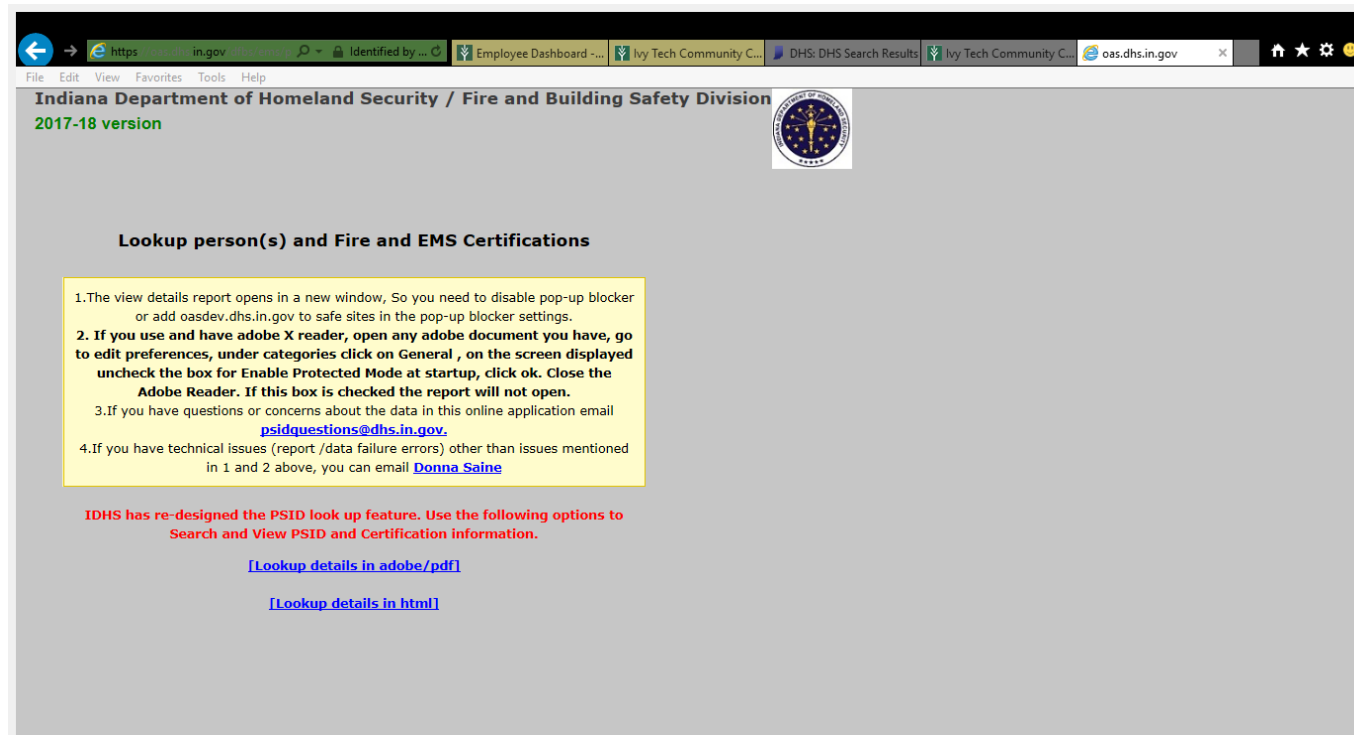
https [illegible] in.gov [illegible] Identified by ...

Employee Dashboard - ... | Ivy Tech Community C... | DHS: DHS Search Results | Ivy Tech Community C... | oas.dhs.in.gov ×

File Edit View Favorites Tools Help

Indiana Department of Homeland Security / Fire and Building Safety Division
2017-18 version

INDIANA DEPARTMENT OF HOMELAND SECURITY

Lookup person(s) and Fire and EMS Certifications

1.The view details report opens in a new window, So you need to disable pop-up blocker or add oasdev.dhs.in.gov to safe sites in the pop-up blocker settings.
2. If you use and have adobe X reader, open any adobe document you have, go to edit preferences, under categories click on General , on the screen displayed uncheck the box for Enable Protected Mode at startup, click ok. Close the Adobe Reader. If this box is checked the report will not open.
3.If you have questions or concerns about the data in this online application email psidquestions@dhs.in.gov.
4.If you have technical issues (report /data failure errors) other than issues mentioned in 1 and 2 above, you can email Donna Saine

IDHS has re-designed the PSID look up feature. Use the following options to Search and View PSID and Certification information.

[Lookup details in adobe/pdf]

[Lookup details in html]